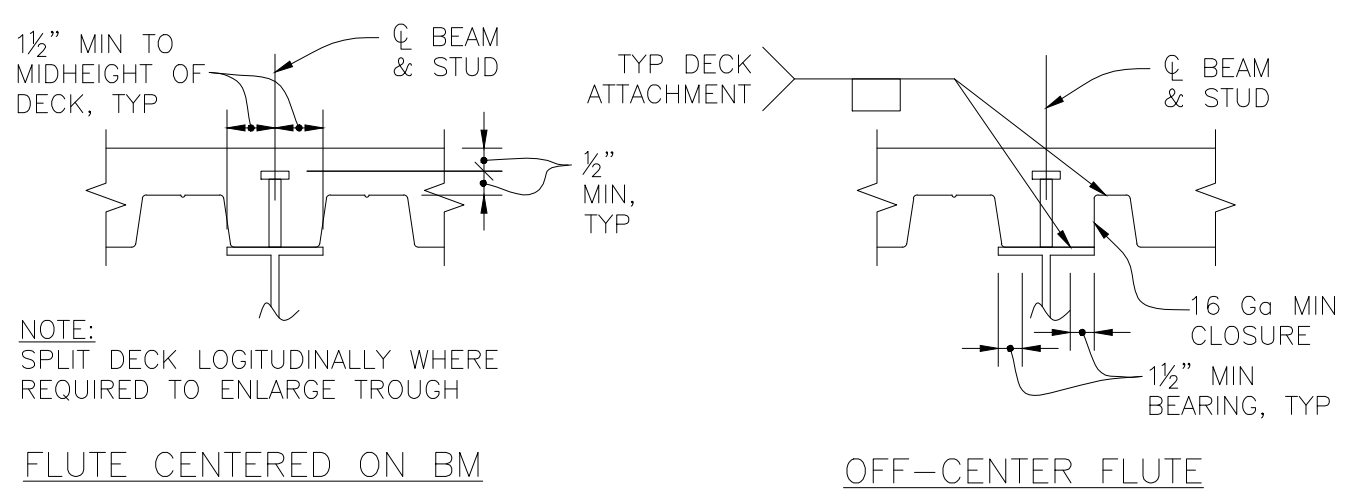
1½" MIN TO MIDHEIGHT OF DECK, TYP

℄ BEAM & STUD

½" MIN, TYP

NOTE:
SPLIT DECK LOGITUDINALLY WHERE REQUIRED TO ENLARGE TROUGH

FLUTE CENTERED ON BM

TYP DECK ATTACHMENT

℄ BEAM & STUD

16 Ga MIN CLOSURE

1½" MIN BEARING, TYP

OFF-CENTER FLUTE